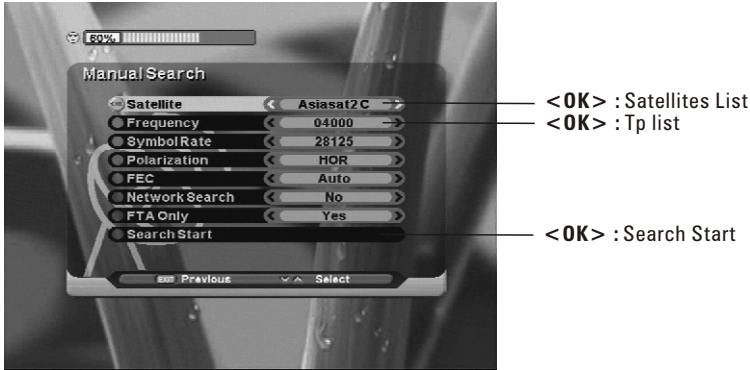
60%

Manual Search

Satellite Asiasat2C
Frequency 04000
Symbol Rate 28125
Polarization HOR
FEC Auto
Network Search No
FTA Only Yes
Search Start

EXIT Previous Select

<OK> : Satellites List
<OK> : Tp list
<OK> : Search Start